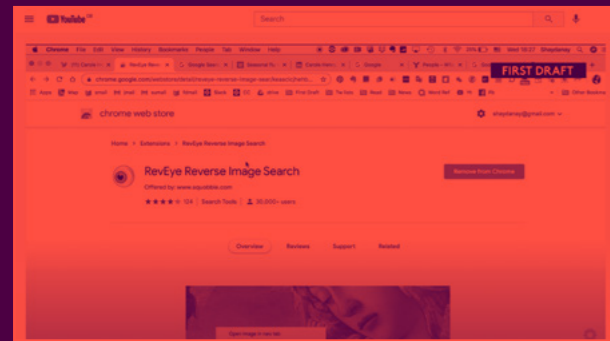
YouTube
Search
Chrome File Edit View History Bookmarks People Tab Window Help
Wed 18:27
FIRST DRAFT
chrome.google.com/webstore/detail/revеye-reverse-image-search
chrome web store
Home > Extensions > RevEye Reverse Image Search
RevEye Reverse Image Search
Offered by: www.squobble.com
124 | Search Tools | 30,000+ users
Remove from Chrome
Overview
Reviews
Support
Related
Open image in new tab